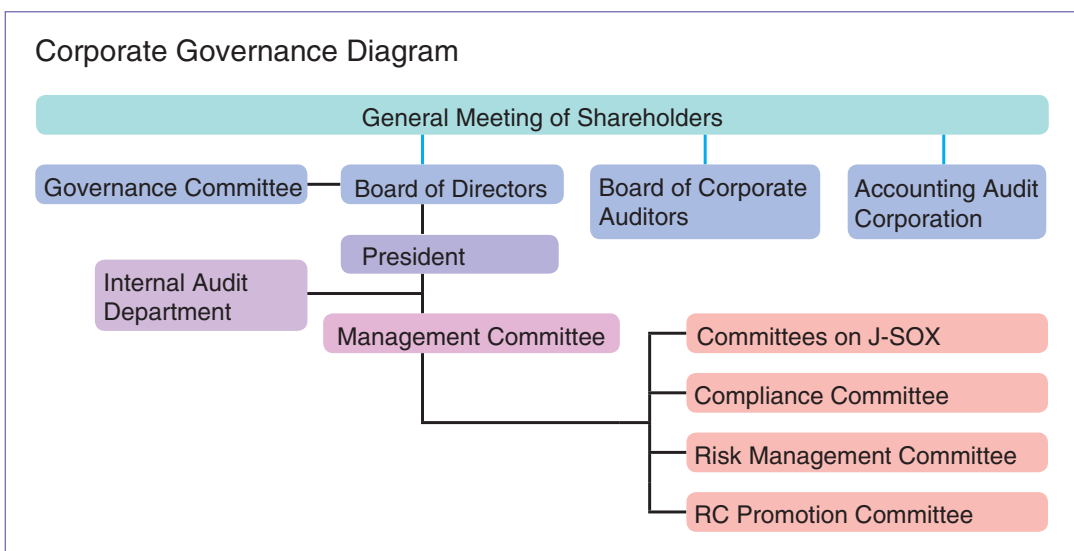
Corporate Governance Diagram

General Meeting of Shareholders

Governance Committee

Board of Directors

Board of Corporate Auditors

Accounting Audit Corporation

President

Internal Audit Department

Management Committee

Committees on J-SOX

Compliance Committee

Risk Management Committee

RC Promotion Committee